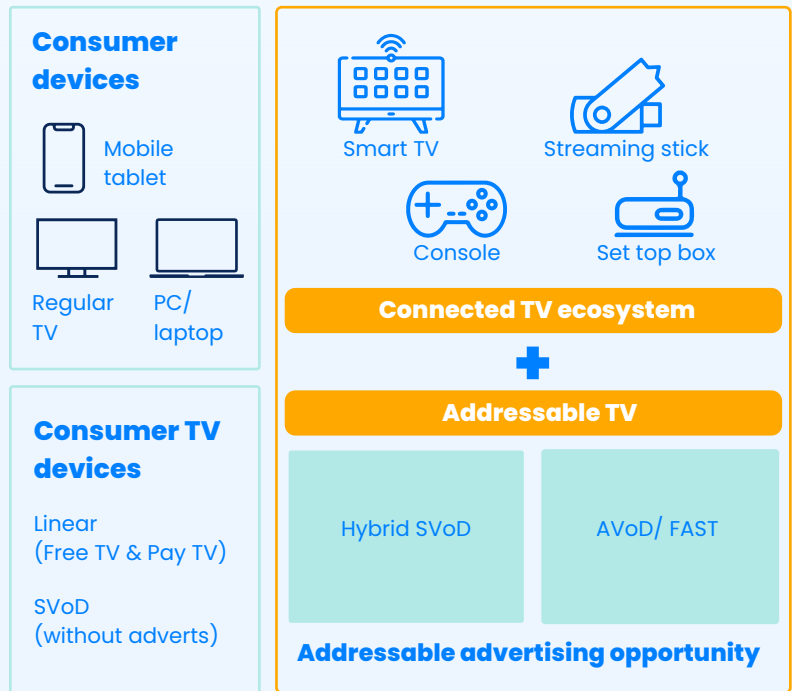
Consumer devices

Mobile tablet

Regular TV

PC/ laptop

Consumer TV devices

Linear (Free TV & Pay TV)

SVoD (without adverts)

Smart TV

Streaming stick

Console

Set top box

Connected TV ecosystem

Addressable TV

Hybrid SVoD

AVoD/ FAST

Addressable advertising opportunity